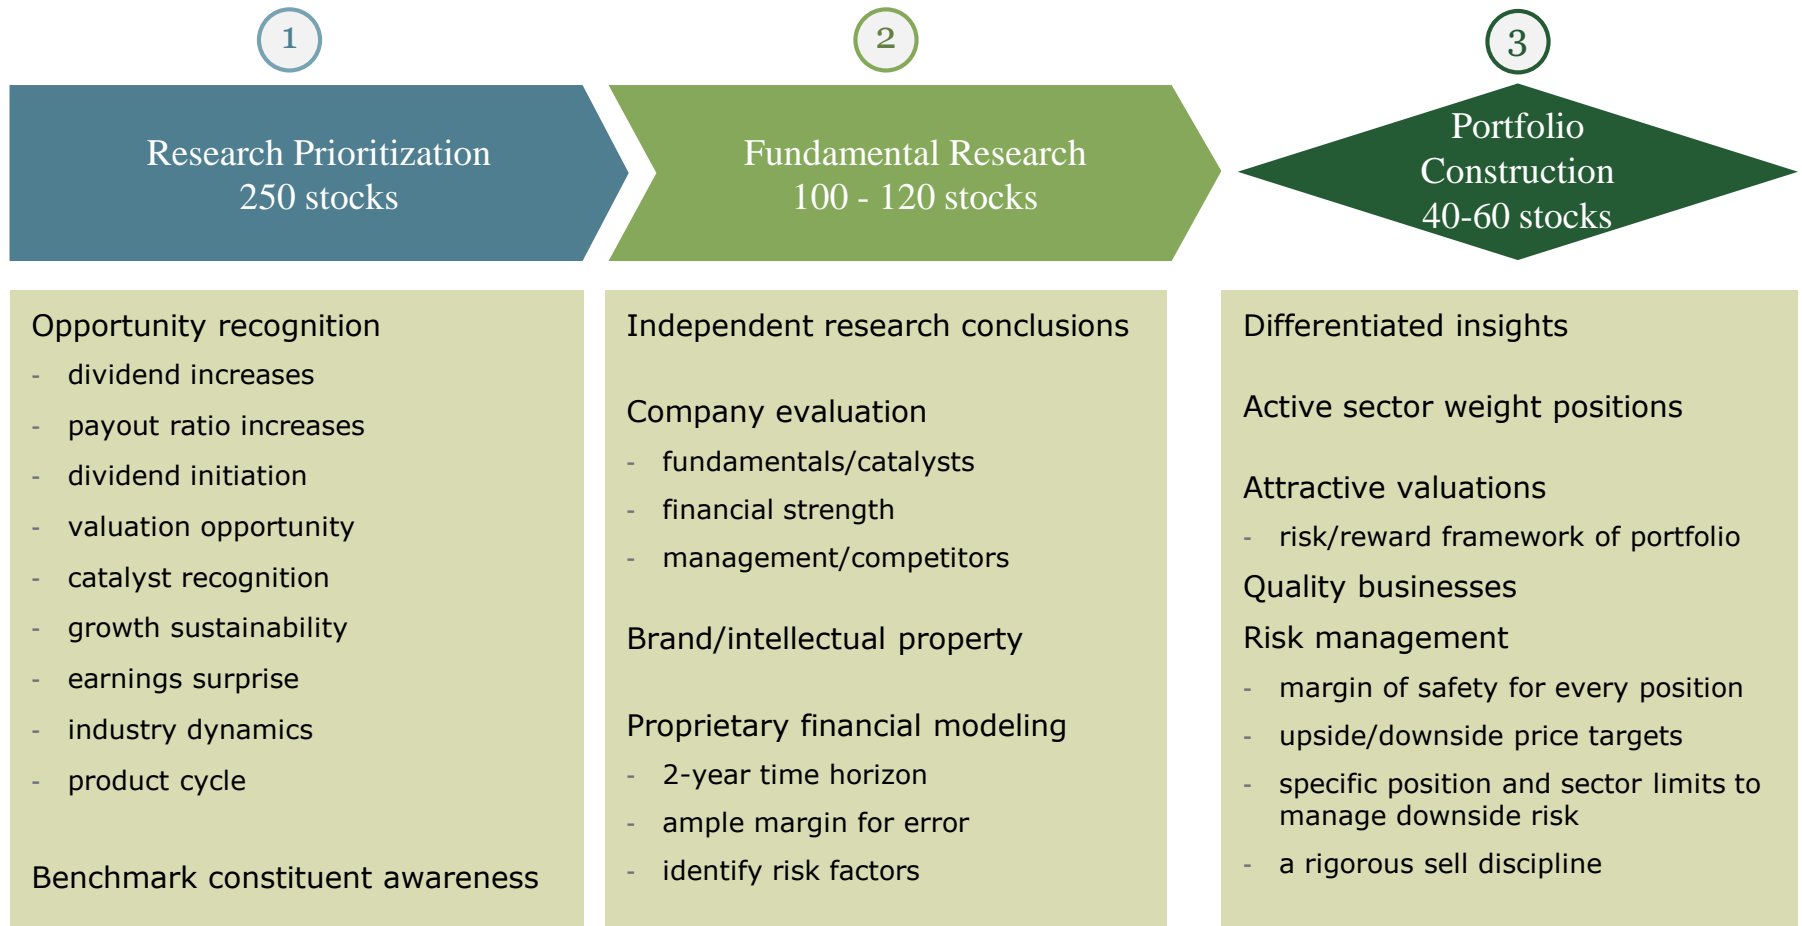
1

Research Prioritization
250 stocks

2

Fundamental Research
100 - 120 stocks

3

Portfolio Construction
40-60 stocks

Opportunity recognition
- dividend increases
- payout ratio increases
- dividend initiation
- valuation opportunity
- catalyst recognition
- growth sustainability
- earnings surprise
- industry dynamics
- product cycle

Benchmark constituent awareness

Independent research conclusions

Company evaluation
- fundamentals/catalysts
- financial strength
- management/competitors

Brand/intellectual property

Proprietary financial modeling
- 2-year time horizon
- ample margin for error
- identify risk factors

Differentiated insights

Active sector weight positions

Attractive valuations
- risk/reward framework of portfolio

Quality businesses

Risk management
- margin of safety for every position
- upside/downside price targets
- specific position and sector limits to manage downside risk
- a rigorous sell discipline